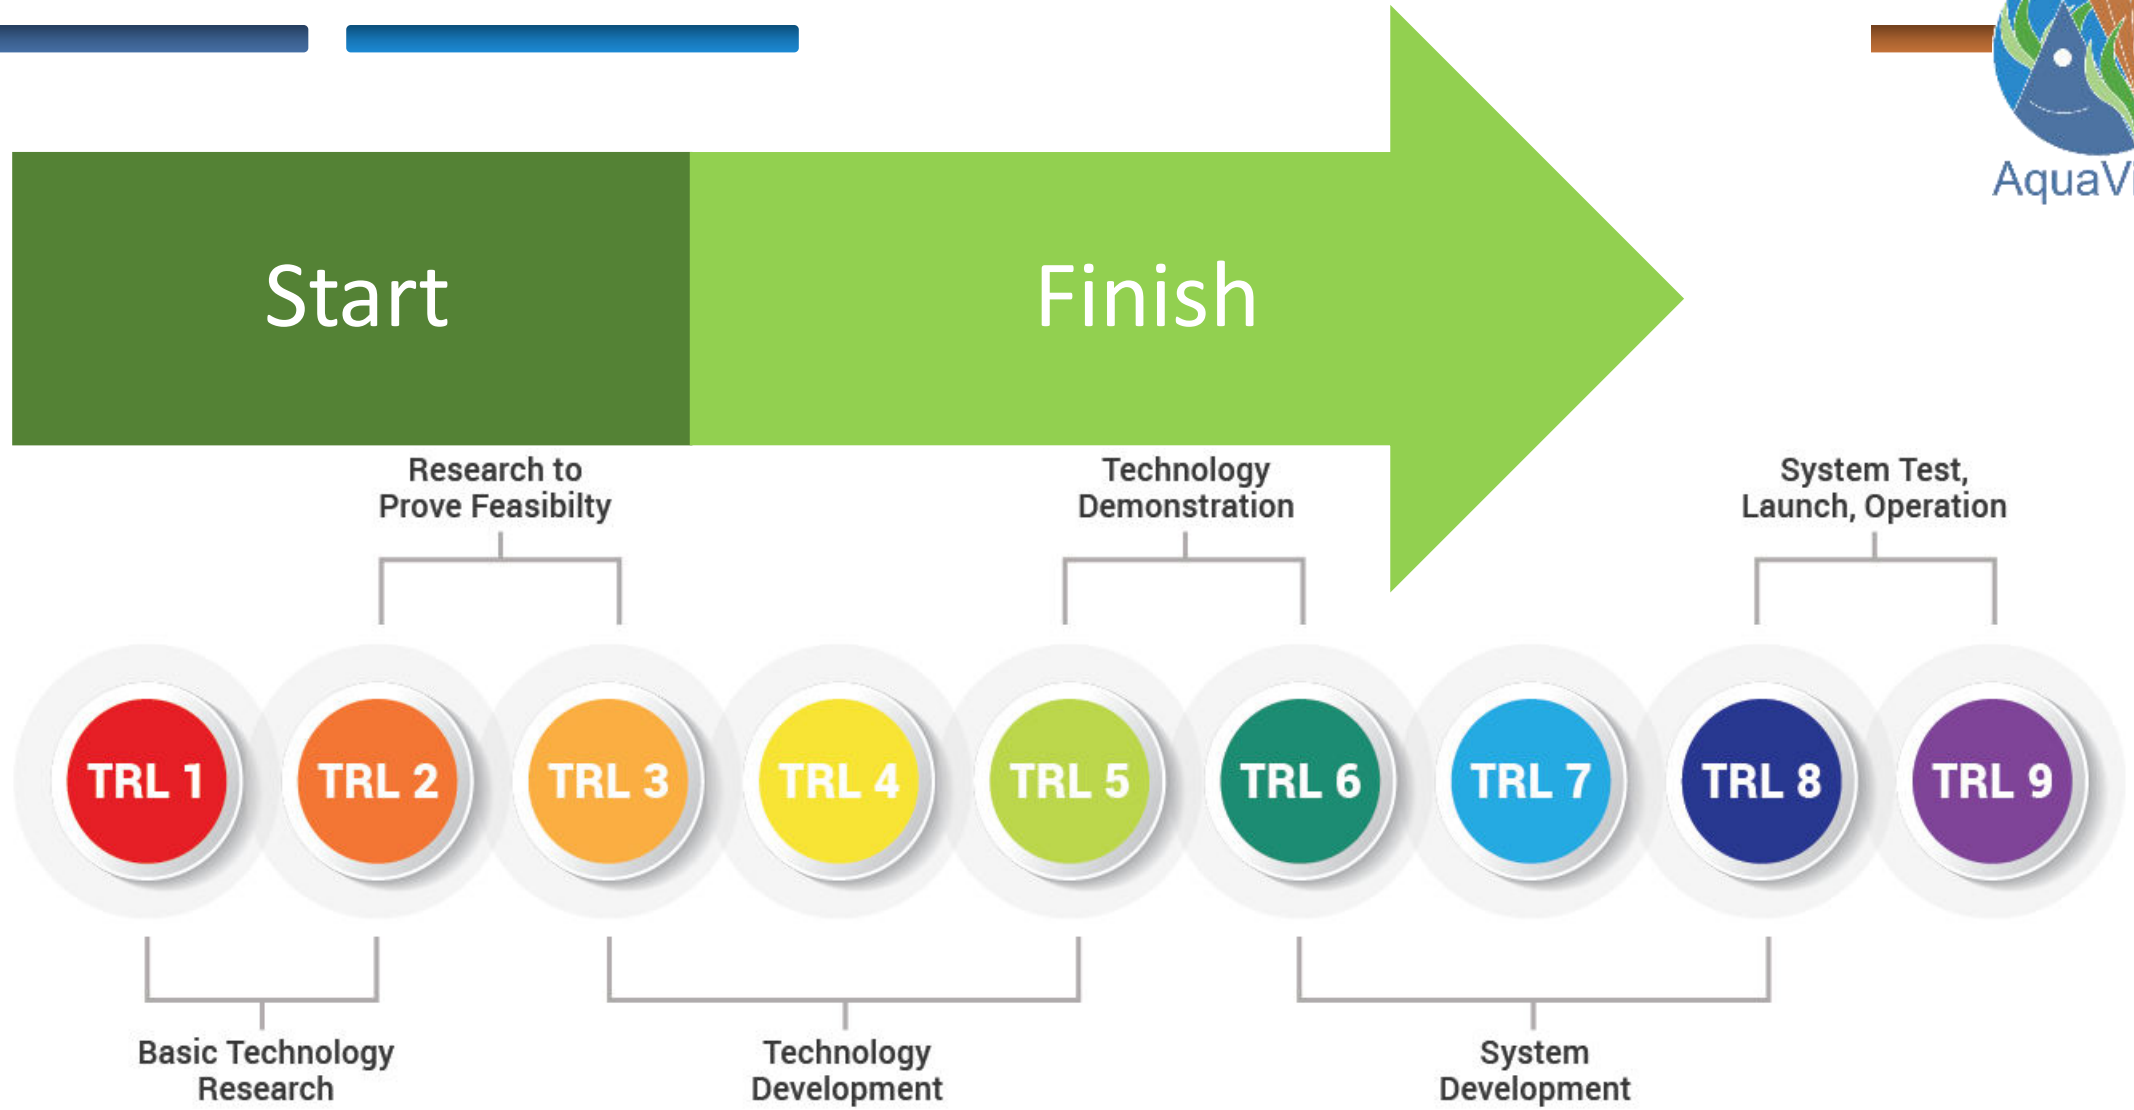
AquaVi

Start

Finish

Research to Prove Feasibilty

Technology Demonstration

System Test, Launch, Operation

TRL 1

TRL 2

TRL 3

TRL 4

TRL 5

TRL 6

TRL 7

TRL 8

TRL 9

Basic Technology Research

Technology Development

System Development